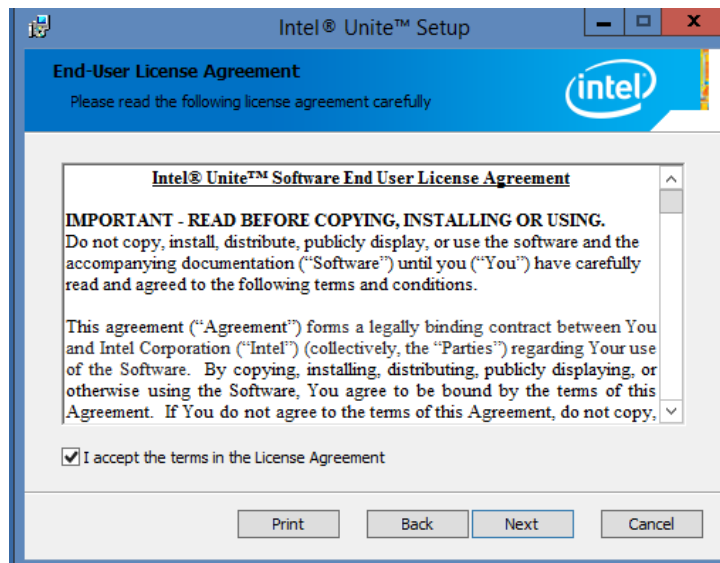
Intel® Unite™ Setup

End-User License Agreement

Please read the following license agreement carefully

intel

Intel® Unite™ Software End User License Agreement

IMPORTANT - READ BEFORE COPYING, INSTALLING OR USING.
Do not copy, install, distribute, publicly display, or use the software and the accompanying documentation ("Software") until you ("You") have carefully read and agreed to the following terms and conditions.

This agreement ("Agreement") forms a legally binding contract between You and Intel Corporation ("Intel") (collectively, the "Parties") regarding Your use of the Software. By copying, installing, distributing, publicly displaying, or otherwise using the Software, You agree to be bound by the terms of this Agreement. If You do not agree to the terms of this Agreement, do not copy,

I accept the terms in the License Agreement

Print

Back

Next

Cancel